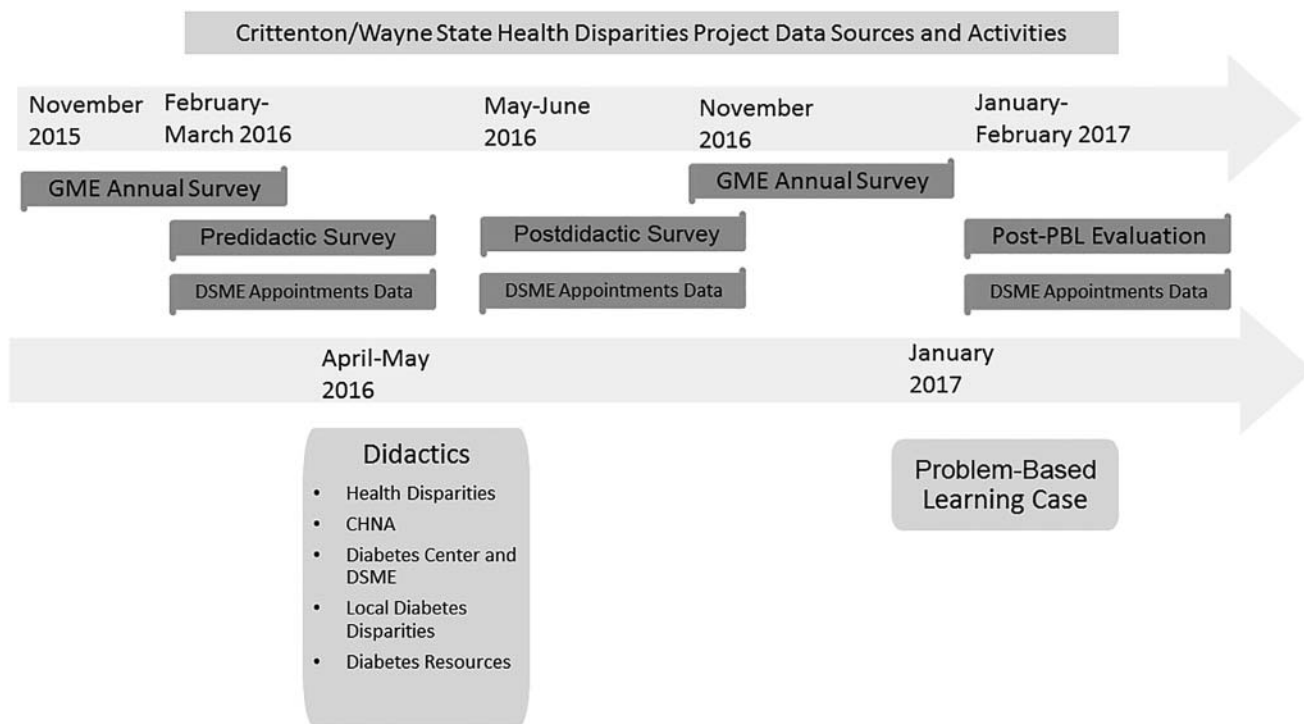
Crittenton/Wayne State Health Disparities Project Data Sources and Activities

November 2015

February-March 2016

May-June 2016

November 2016

January-February 2017

GME Annual Survey

GME Annual Survey

Predidactic Survey

Postdidactic Survey

Post-PBL Evaluation

DSME Appointments Data

DSME Appointments Data

DSME Appointments Data

April-May 2016

January 2017

Didactics
• Health Disparities
• CHNA
• Diabetes Center and DSME
• Local Diabetes Disparities
• Diabetes Resources

Problem-Based Learning Case